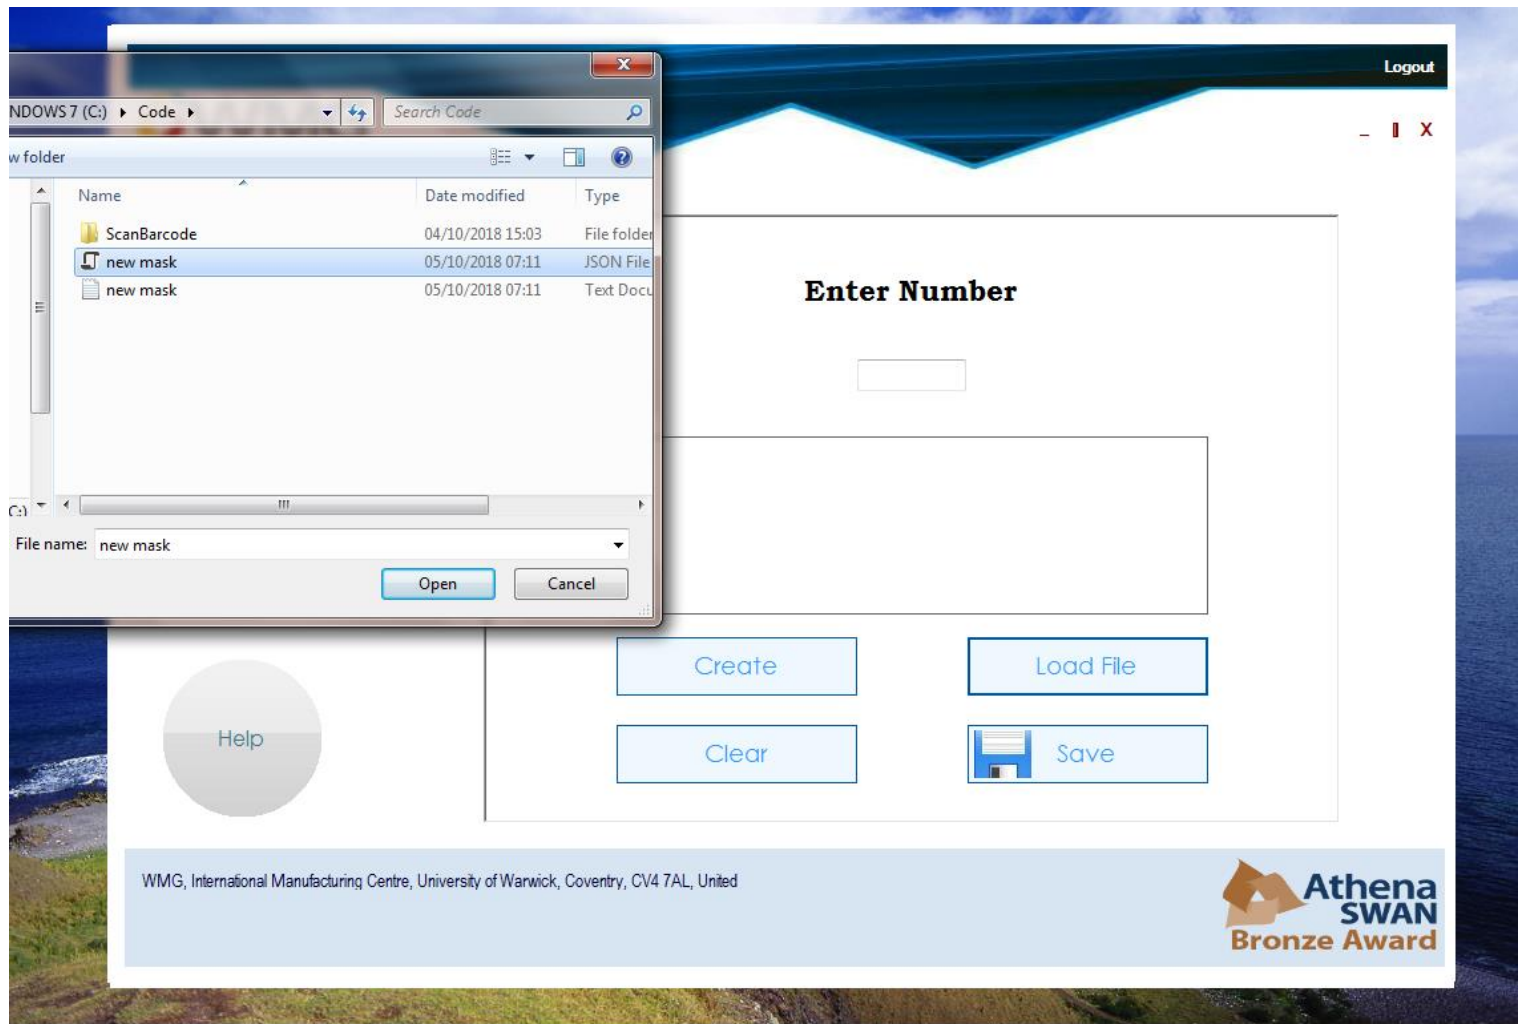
NDOWS 7 (C:) ▸ Code ▸

Search Code

w folder

| Name | Date modified | Type |
|---|---|---|
| ScanBarcode | 04/10/2018 15:03 | File folder |
| new mask | 05/10/2018 07:11 | JSON File |
| new mask | 05/10/2018 07:11 | Text Docu |

C:)

File name: new mask

Open

Cancel

Logout

_ ▮ X

Enter Number

Create

Load File

Clear

Save

Help

WMG, International Manufacturing Centre, University of Warwick, Coventry, CV4 7AL, United

Athena SWAN Bronze Award